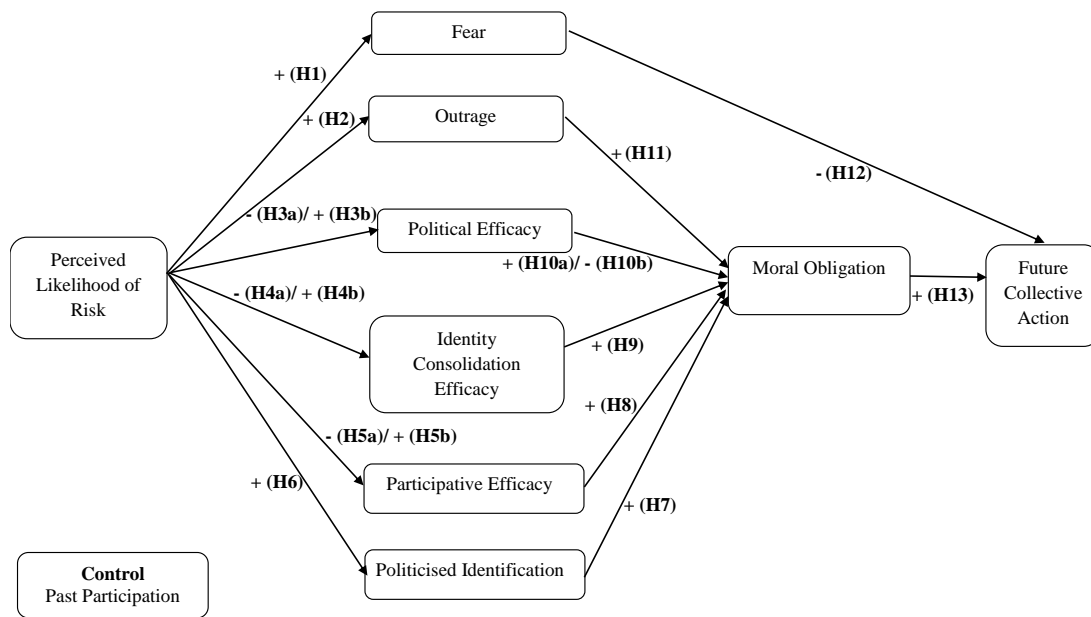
Fear

+ (H1)

+ (H2)

Outrage

+ (H11)

- (H12)

- (H3a)/ + (H3b)

Political Efficacy

+ (H10a)/ - (H10b)

Perceived Likelihood of Risk

Moral Obligation

+ (H13)

Future Collective Action

- (H4a)/ + (H4b)

Identity Consolidation Efficacy

+ (H9)

+ (H8)

- (H5a)/ + (H5b)

Participative Efficacy

+ (H6)

+ (H7)

Politicised Identification

Control
Past Participation